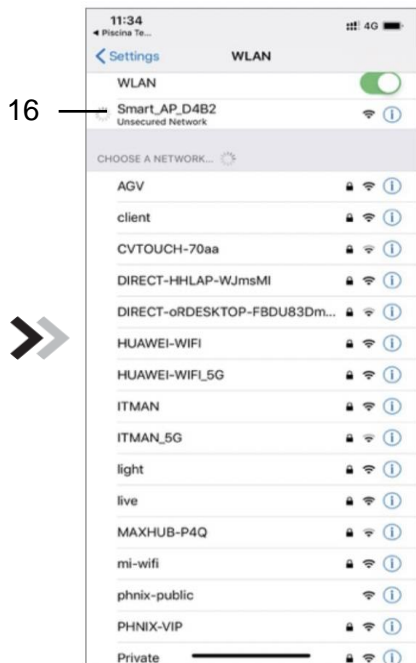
11:34
◂ Piscina Te...
4G

< Settings
WLAN

WLAN

16
Smart_AP_D4B2
Unsecured Network

CHOOSE A NETWORK...

AGV
client
CVTOUCH-70aa
DIRECT-HHLAP-WJmsMI
DIRECT-oRDESKTOP-FBDU83Dm...
HUAWEI-WIFI
HUAWEI-WIFI_5G
ITMAN
ITMAN_5G
light
live
MAXHUB-P4Q
mi-wifi
phnix-public
PHNIX-VIP
Private